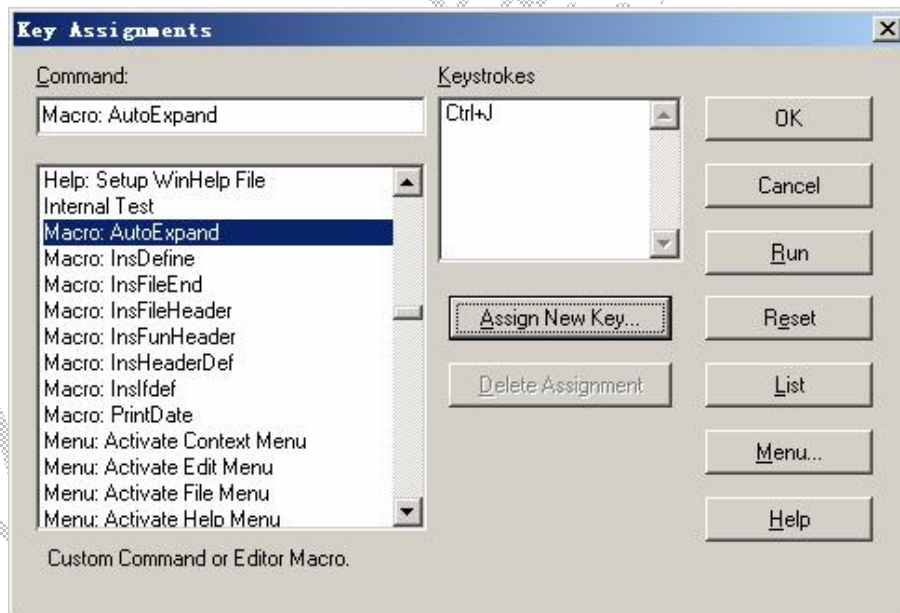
Key Assignments

Command:

Macro: AutoExpand

Help: Setup WinHelp File
Internal Test
Macro: AutoExpand
Macro: InsDefine
Macro: InsFileEnd
Macro: InsFileHeader
Macro: InsFunHeader
Macro: InsHeaderDef
Macro: InsIfdef
Macro: PrintDate
Menu: Activate Context Menu
Menu: Activate Edit Menu
Menu: Activate File Menu
Menu: Activate Help Menu

Custom Command or Editor Macro.

Keystrokes

Ctrl+J

Assign New Key...

Delete Assignment

OK

Cancel

Run

Reset

List

Menu...

Help